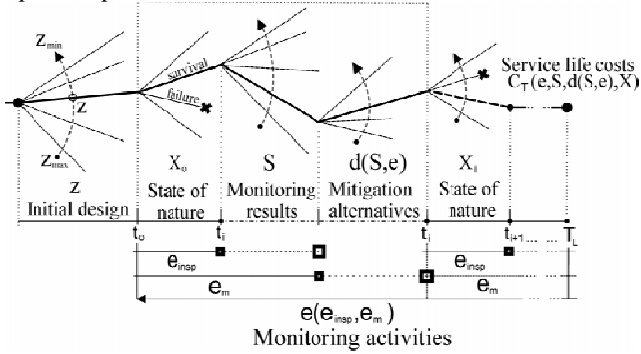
$z_{min}$
$z$
$z_{max}$
survival
failure
Service life costs
$C_T(e,S,d(S,e),X)$
$z$
Initial design
$X_o$
State of nature
$S$
Monitoring results
$d(S,e)$
Mitigation alternatives
$X_i$
State of nature
$t_o$
$t_i$
$t_i$
$t_{i+1}$ ...
$T_L$
$e_{insp}$
$e_{insp}$
$e_m$
$e_m$
$e(e_{insp},e_m)$
Monitoring activities